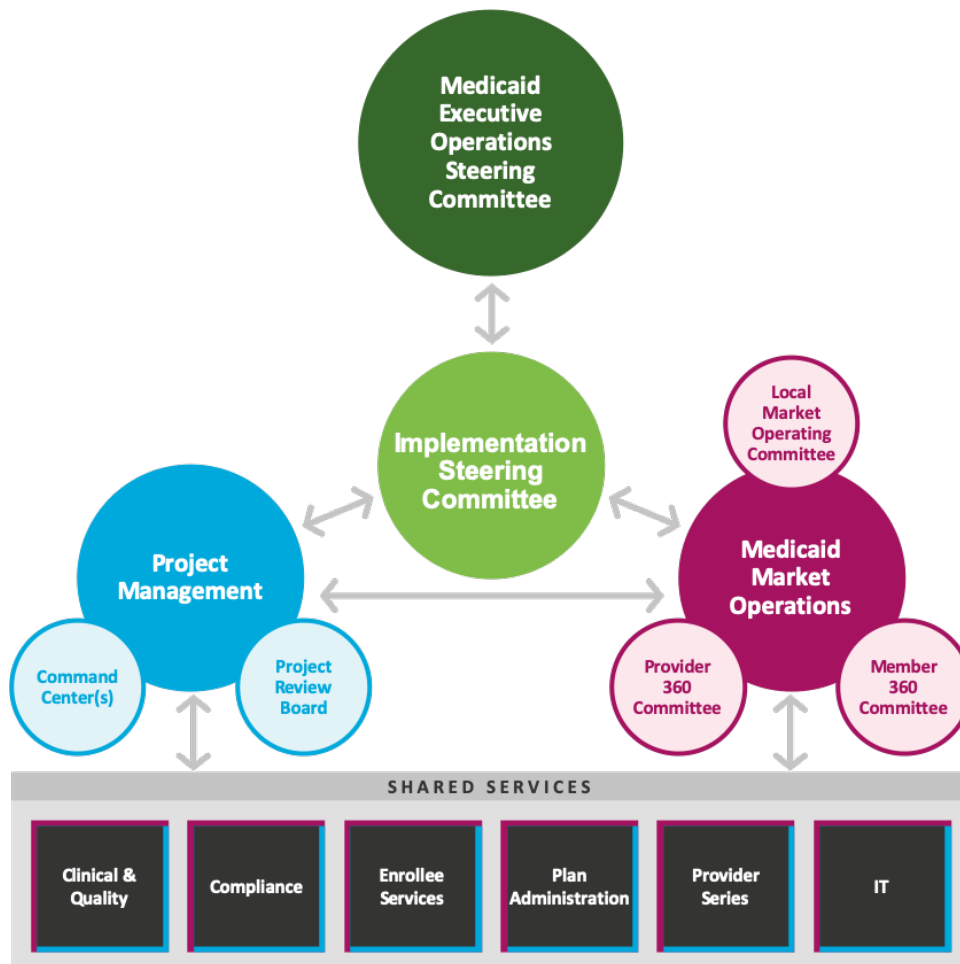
Medicaid Executive Operations Steering Committee

Implementation Steering Committee

Local Market Operating Committee

Project Management

Medicaid Market Operations

Command Center(s)

Project Review Board

Provider 360 Committee

Member 360 Committee

SHARED SERVICES

Clinical & Quality

Compliance

Enrollee Services

Plan Administration

Provider Series

IT